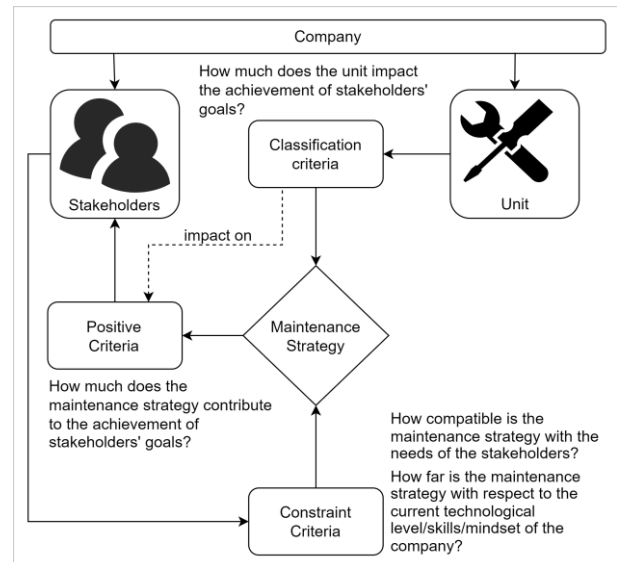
Company

How much does the unit impact the achievement of stakeholders' goals?

Stakeholders

Classification criteria

Unit

impact on

Positive Criteria

Maintenance Strategy

How much does the maintenance strategy contribute to the achievement of stakeholders' goals?

How compatible is the maintenance strategy with the needs of the stakeholders?

How far is the maintenance strategy with respect to the current technological level/skills/mindset of the company?

Constraint Criteria